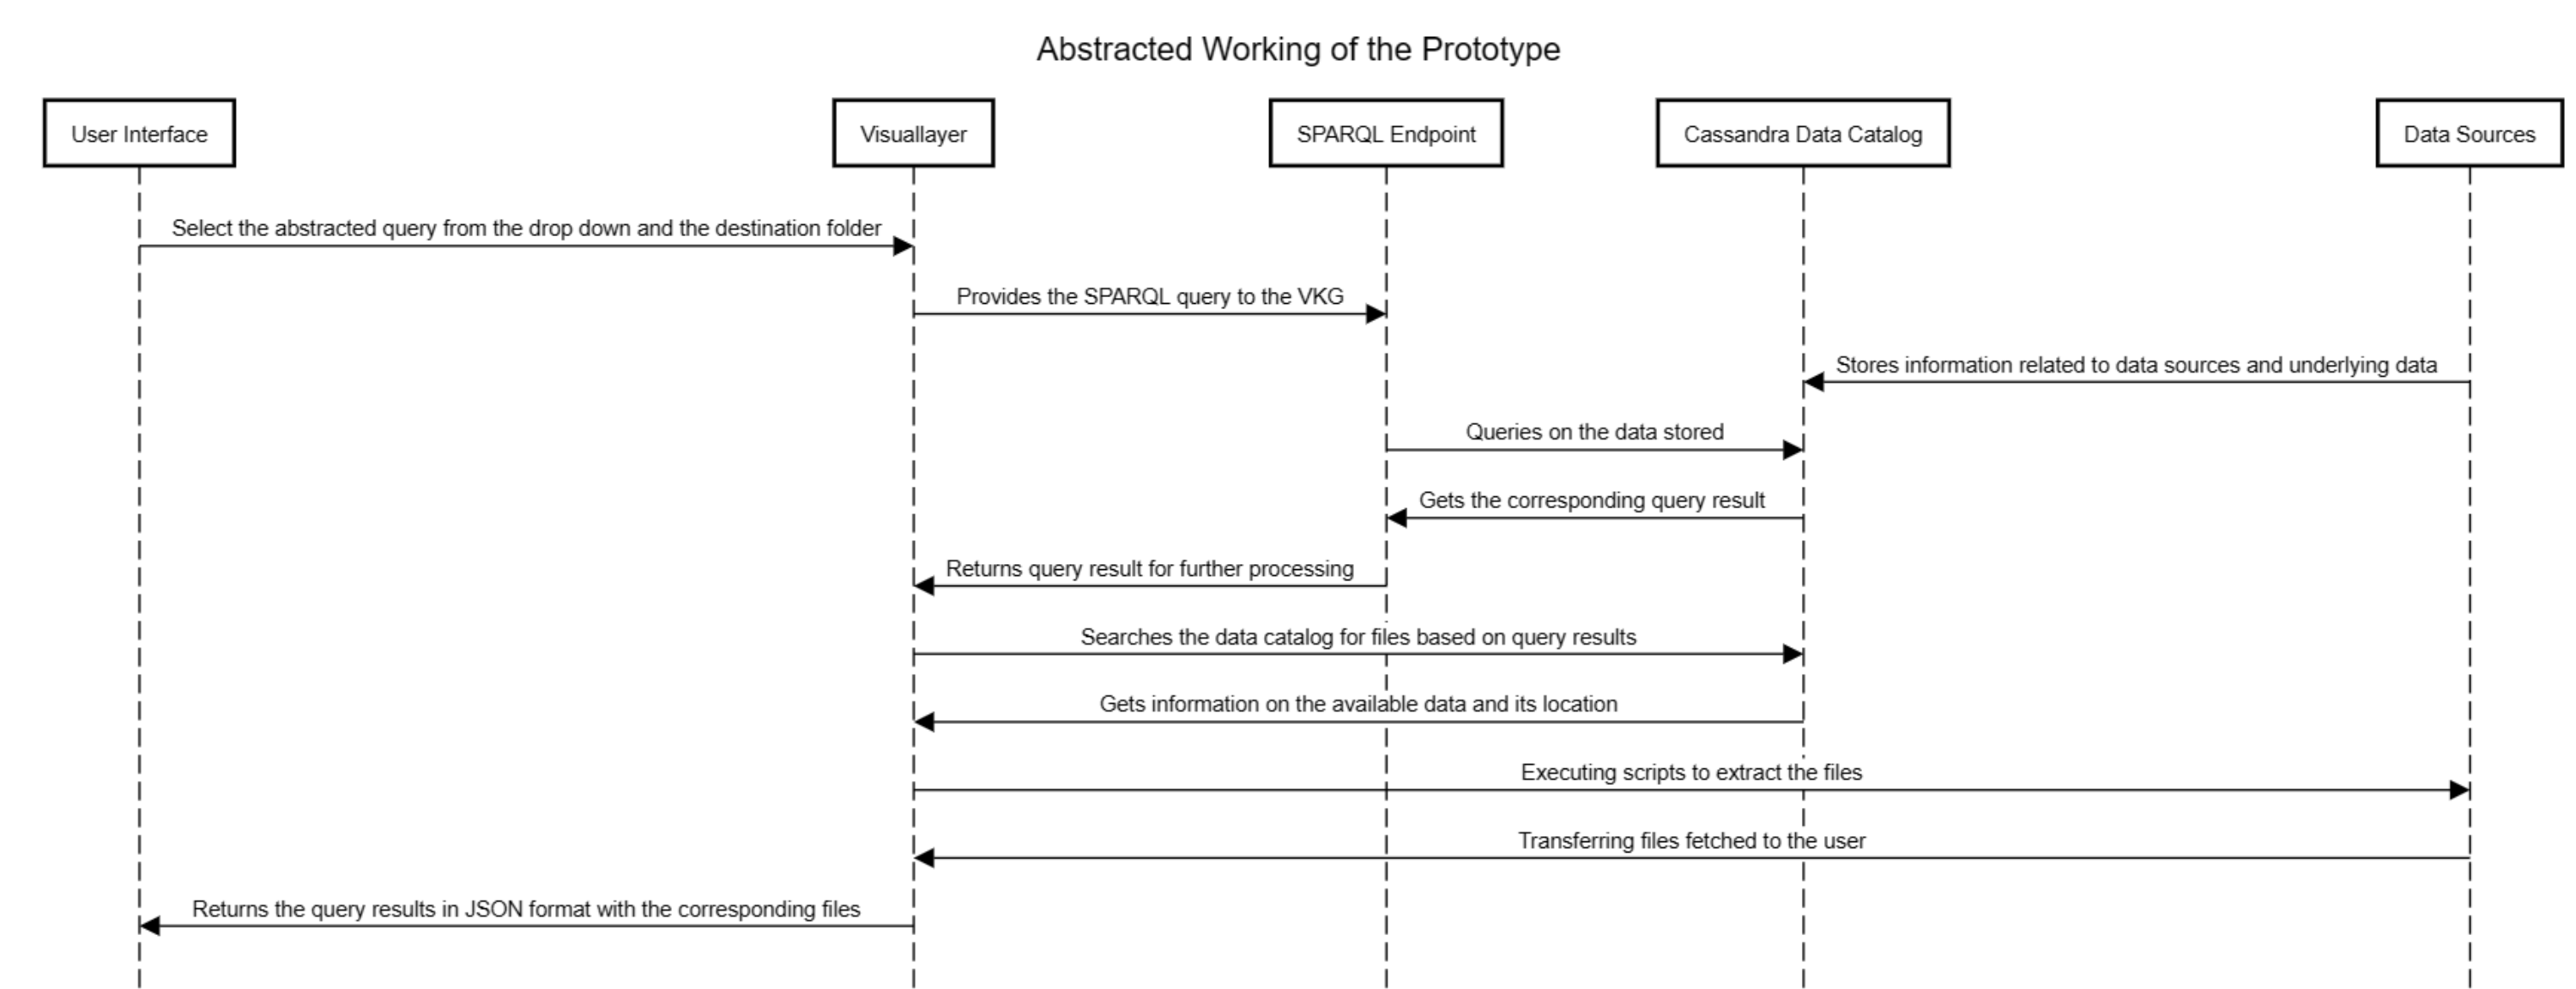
Abstracted Working of the Prototype

User Interface

Visuallayer

SPARQL Endpoint

Cassandra Data Catalog

Data Sources

Select the abstracted query from the drop down and the destination folder

Provides the SPARQL query to the VKG

Stores information related to data sources and underlying data

Queries on the data stored

Gets the corresponding query result

Returns query result for further processing

Searches the data catalog for files based on query results

Gets information on the available data and its location

Executing scripts to extract the files

Transferring files fetched to the user

Returns the query results in JSON format with the corresponding files